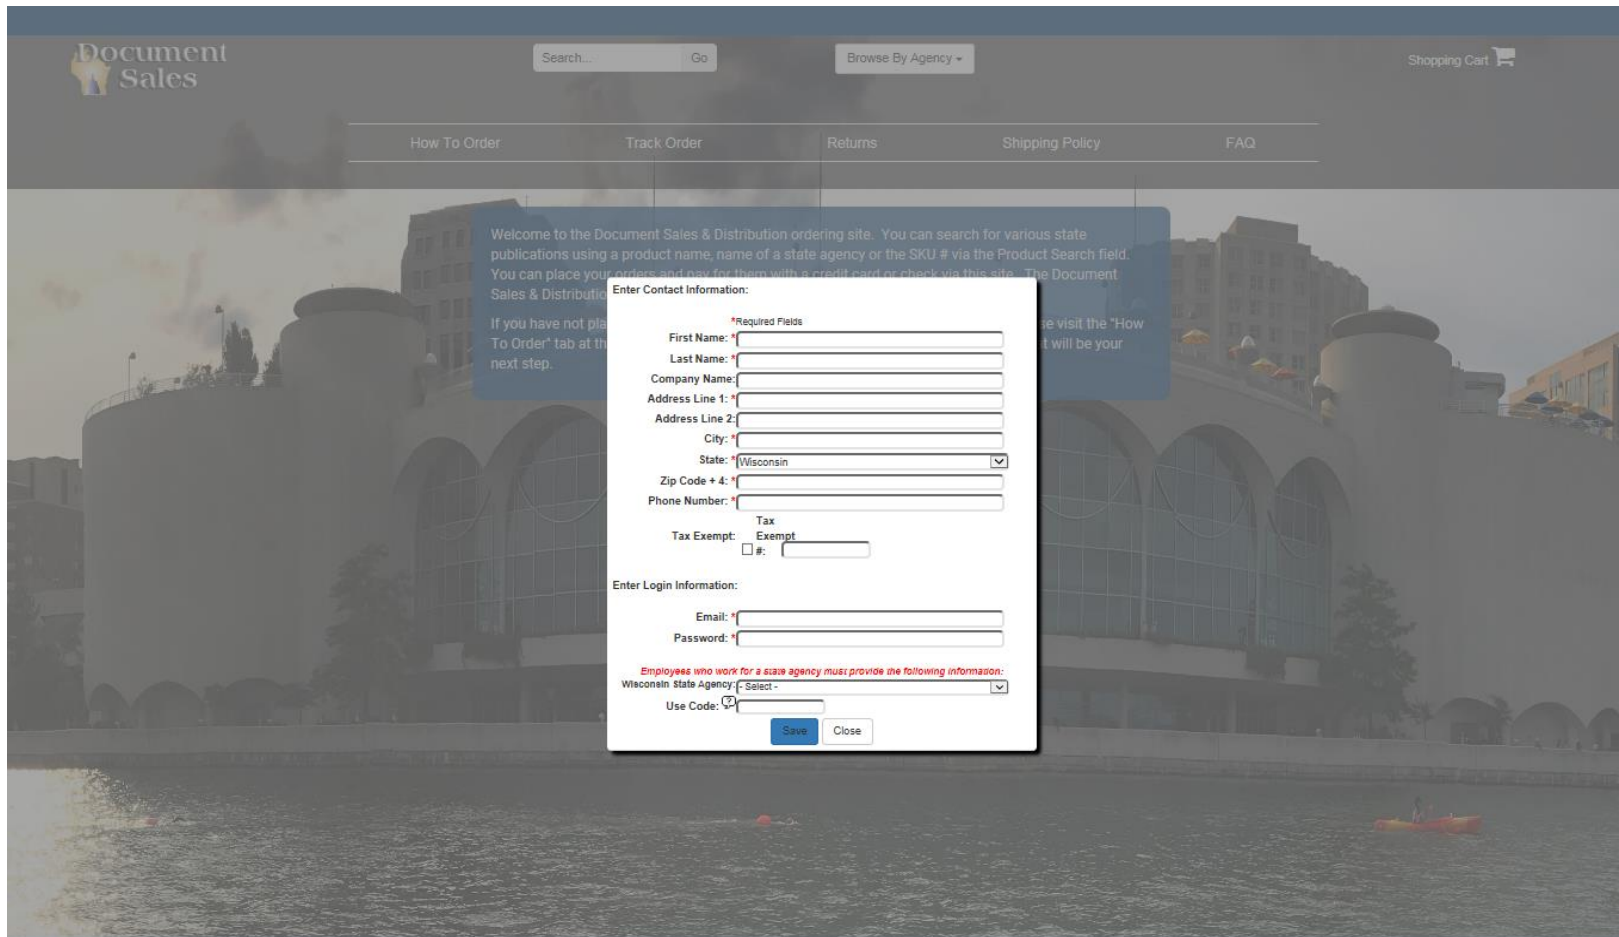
Document Sales

Search... Go

Browse By Agency

Shopping Cart

How To Order Track Order Returns Shipping Policy FAQ

Welcome to the Document Sales & Distribution ordering site. You can search for various state publications using a product name, name of a state agency or the SKU # via the Product Search field. You can place your orders and pay for them with a credit card or check via this site. The Document Sales & Distributio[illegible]

If you have not pla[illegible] e visit the "How To Order" tab at th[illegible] t will be your next step.

Enter Contact Information:

*Required Fields

First Name: *

Last Name: *

Company Name:

Address Line 1: *

Address Line 2:

City: *

State: * Wisconsin

Zip Code + 4: *

Phone Number: *

Tax Exempt: Tax Exempt #:

Enter Login Information:

Email: *

Password: *

Employees who work for a state agency must provide the following information:

Wisconsin State Agency: - Select -

Use Code:

Save Close